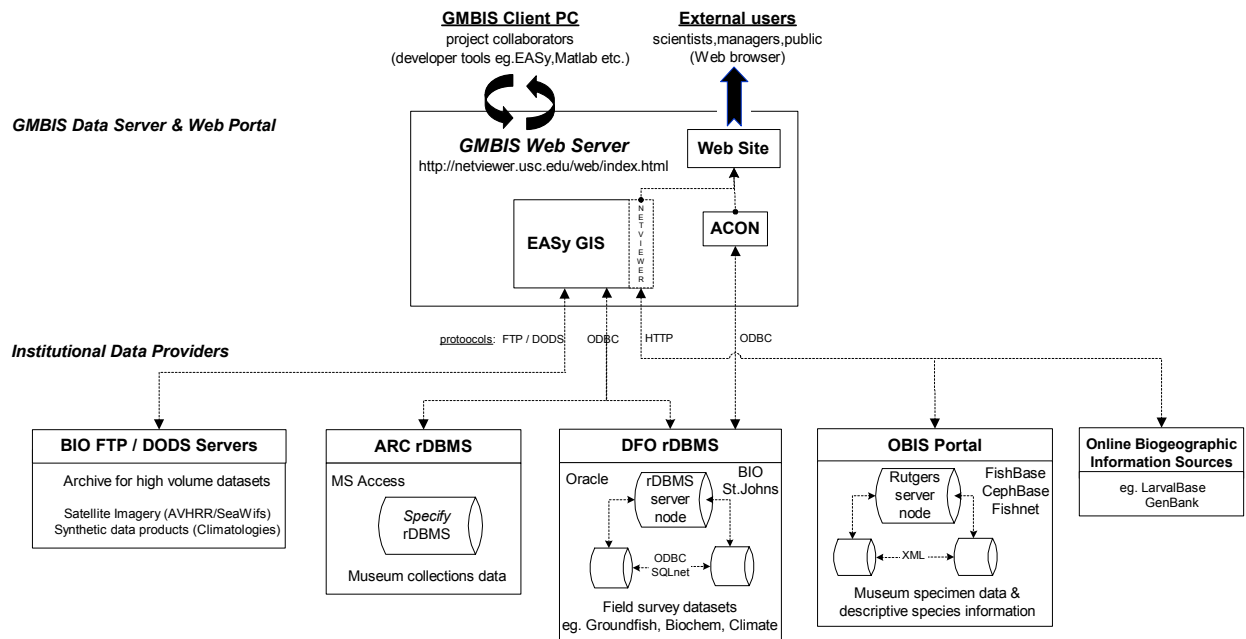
GMBIS Client PC
project collaborators
(developer tools eg.EASy,Matlab etc.)

External users
scientists,managers,public
(Web browser)

GMBIS Data Server & Web Portal

GMBIS Web Server
http://netviewer.usc.edu/web/index.html

Web Site

EASy GIS

NETVIEWER

ACON

Institutional Data Providers

protoocols: FTP / DODS ODBC HTTP ODBC

BIO FTP / DODS Servers
Archive for high volume datasets
Satellite Imagery (AVHRR/SeaWifs)
Synthetic data products (Climatologies)

ARC rDBMS
MS Access
Specify rDBMS
Museum collections data

DFO rDBMS
Oracle
rDBMS server node
BIO St.Johns
ODBC SQLnet
Field survey datasets
eg. Groundfish, Biochem, Climate

OBIS Portal
Rutgers server node
FishBase CephBase Fishnet
XML
Museum specimen data & descriptive species information

Online Biogeographic Information Sources
eg. LarvalBase GenBank